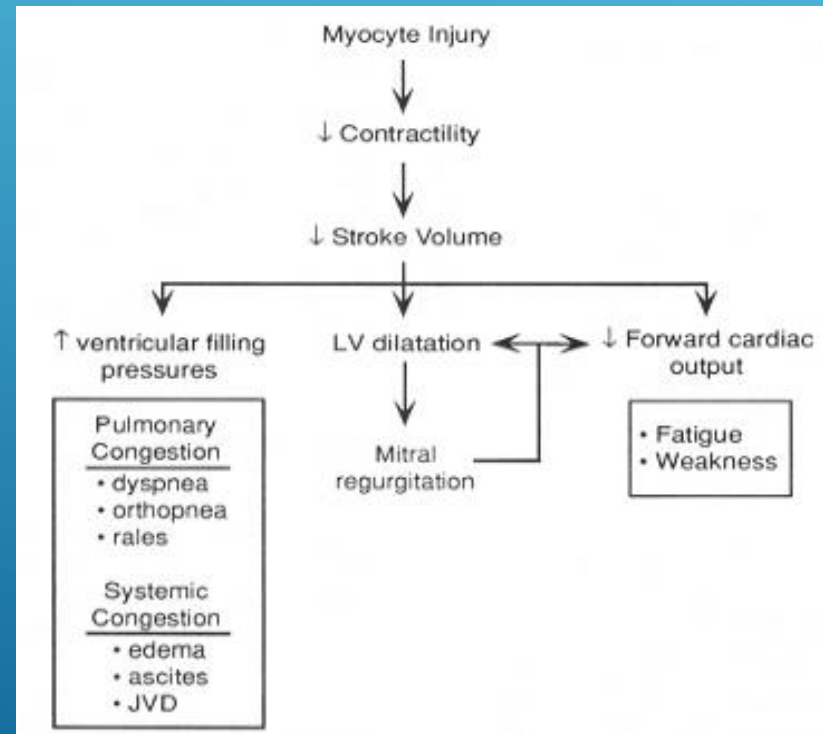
Myocyte Injury

↓ Contractility

↓ Stroke Volume

↑ ventricular filling pressures

LV dilatation

↓ Forward cardiac output

Pulmonary Congestion
• dyspnea
• orthopnea
• rales

Systemic Congestion
• edema
• ascites
• JVD

Mitral regurgitation

• Fatigue
• Weakness